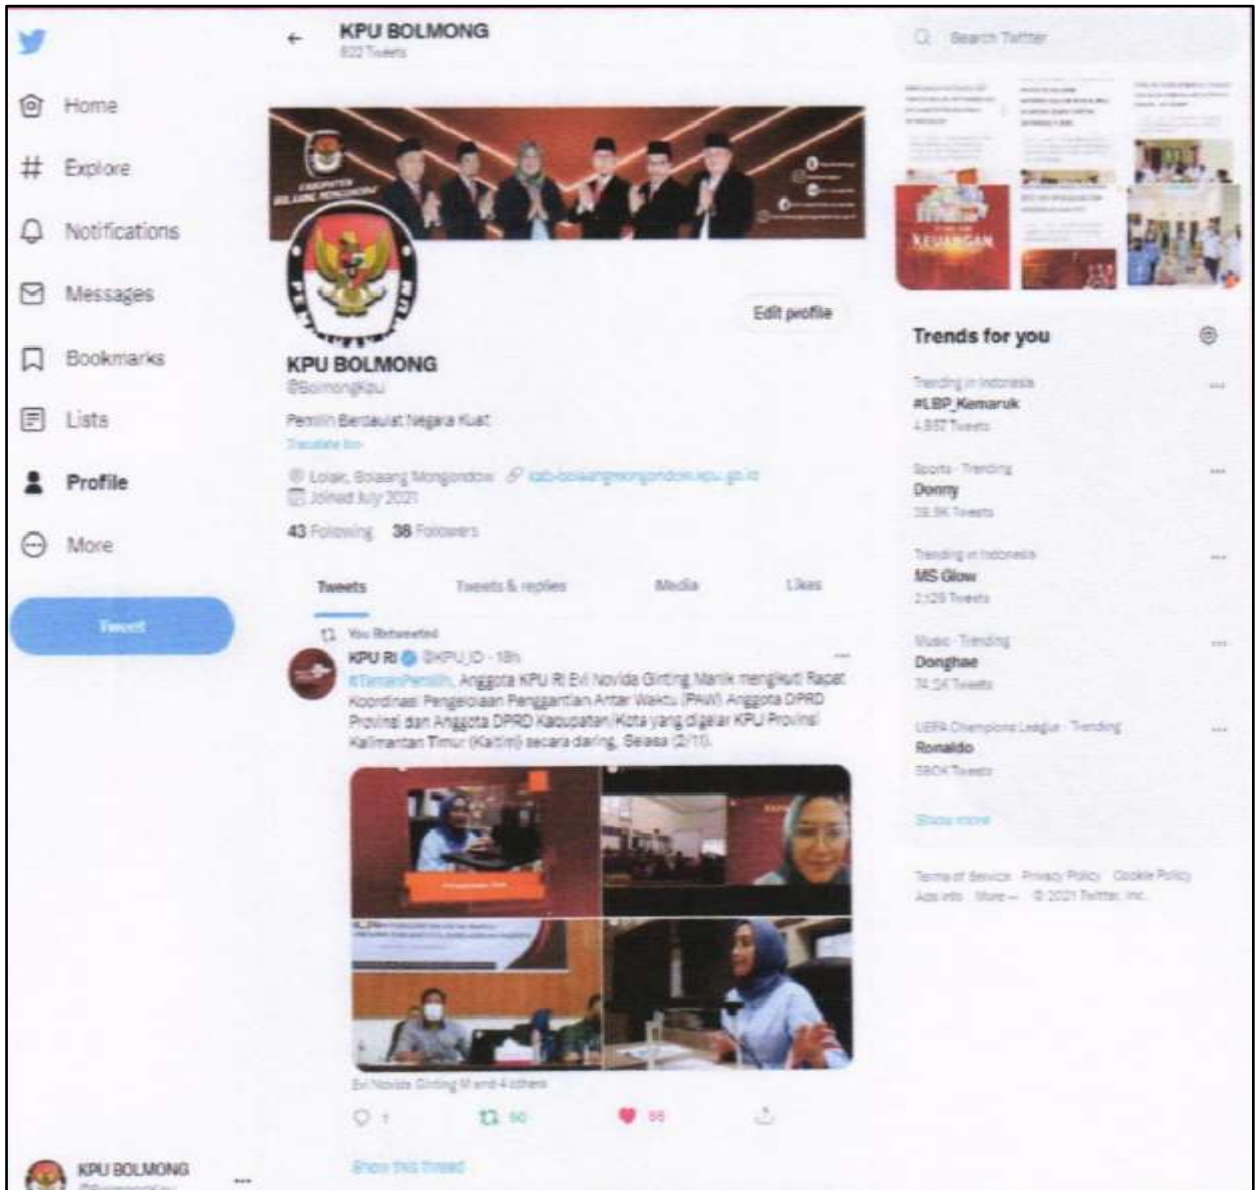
Home

Explore

Notifications

Messages

Bookmarks

Lists

Profile

More

Tweet

KPU BOLMONG
822 Tweets

Edit profile

KPU BOLMONG
@BolmongKpu

Pemilih Berdaulat Negara Kuat
Translate bio

Lolak, Bolaang Mongondow kab-bolaangmongondow.kpu.go.id
Joined July 2021

43 Following 38 Followers

Tweets Tweets & replies Media Likes

You Retweeted
KPU RI @KPU_ID · 18h
#TemanPemilih, Anggota KPU RI Evi Novida Ginting Manik mengikuti Rapat Koordinasi Pengelolaan Penggantian Antar Waktu (PAW) Anggota DPRD Provinsi dan Anggota DPRD Kabupaten/Kota yang digelar KPU Provinsi Kalimantan Timur (Kaltim) secara daring, Selasa (2/11).

Evi Novida Ginting M and 4 others

1 90 86

Show this thread

KPU BOLMONG

Search Twitter

KEUANGAN

Trends for you

Trending in Indonesia
#LBP_Kemaruk
4,557 Tweets

Sports · Trending
Donny
38.9K Tweets

Trending in Indonesia
MS Glow
2,129 Tweets

Music · Trending
Donghae
74.5K Tweets

UEFA Champions League · Trending
Ronaldo
580K Tweets

Show more

Terms of Service Privacy Policy Cookie Policy Ads info More ··· © 2021 Twitter, Inc.